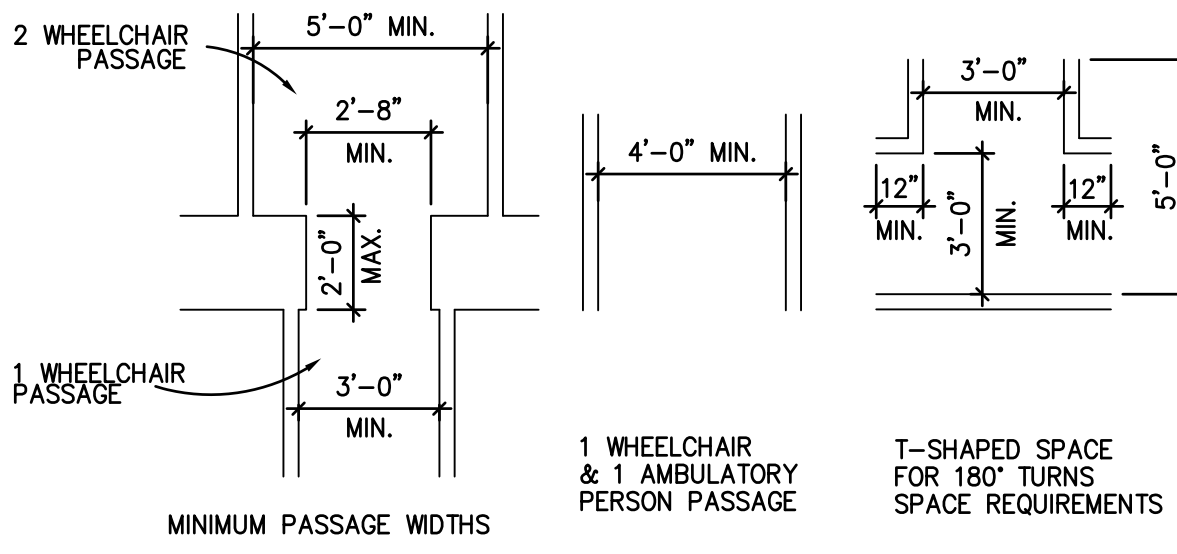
2 WHEELCHAIR PASSAGE

5'–0" MIN.

2'–8"

MIN.

2'–0" MAX.

1 WHEELCHAIR PASSAGE

3'–0"

MIN.

MINIMUM PASSAGE WIDTHS

4'–0" MIN.

1 WHEELCHAIR & 1 AMBULATORY PERSON PASSAGE

3'–0"

MIN.

12"

MIN.

3'–0"

MIN.

12"

MIN.

5'–0"

T–SHAPED SPACE FOR 180° TURNS SPACE REQUIREMENTS